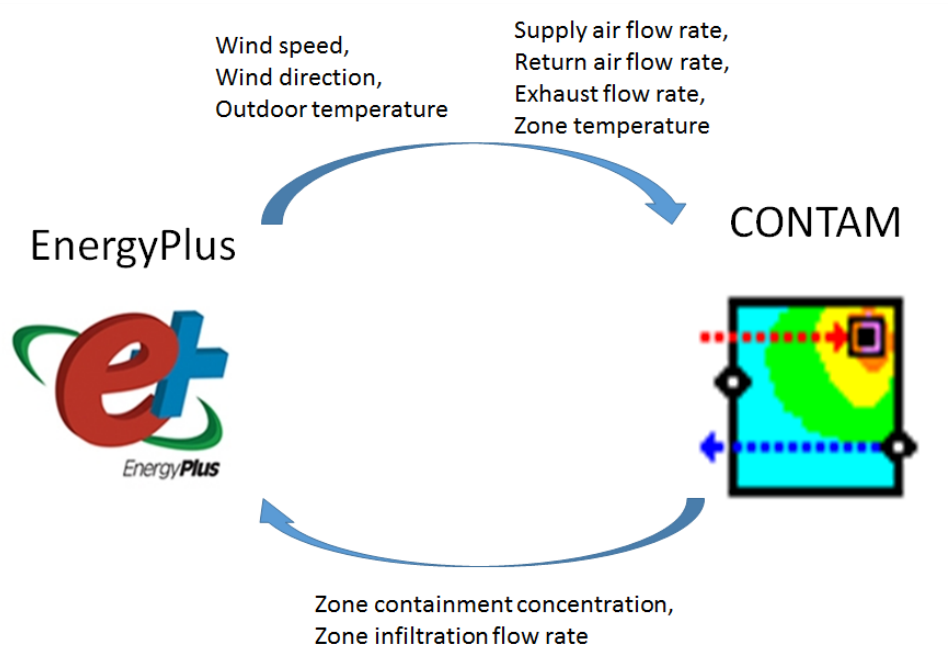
Wind speed,
Wind direction,
Outdoor temperature

Supply air flow rate,
Return air flow rate,
Exhaust flow rate,
Zone temperature

EnergyPlus

CONTAM

EnergyPlus

Zone containment concentration,
Zone infiltration flow rate